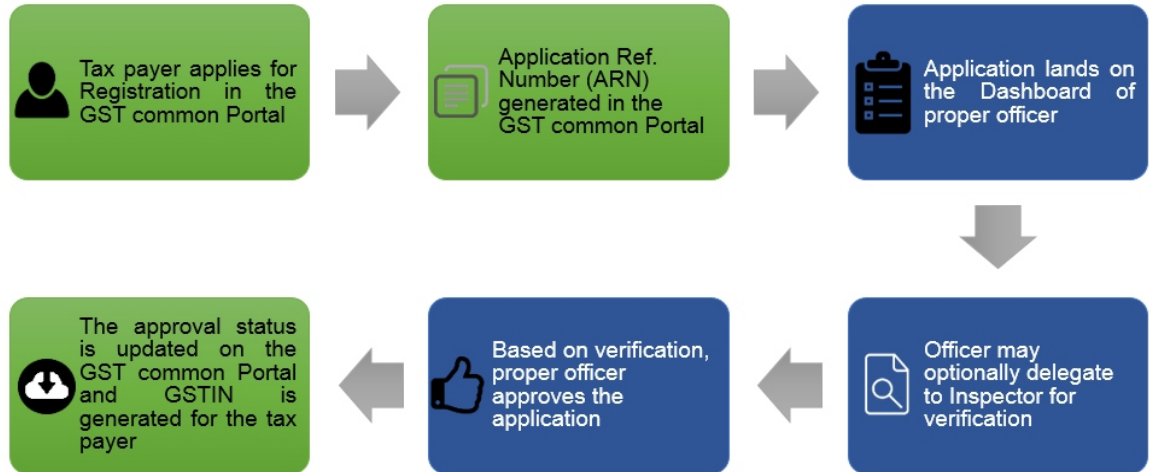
Tax payer applies for Registration in the GST common Portal

Application Ref. Number (ARN) generated in the GST common Portal

Application lands on the Dashboard of proper officer

Officer may optionally delegate to Inspector for verification

Based on verification, proper officer approves the application

The approval status is updated on the GST common Portal and GSTIN is generated for the tax payer